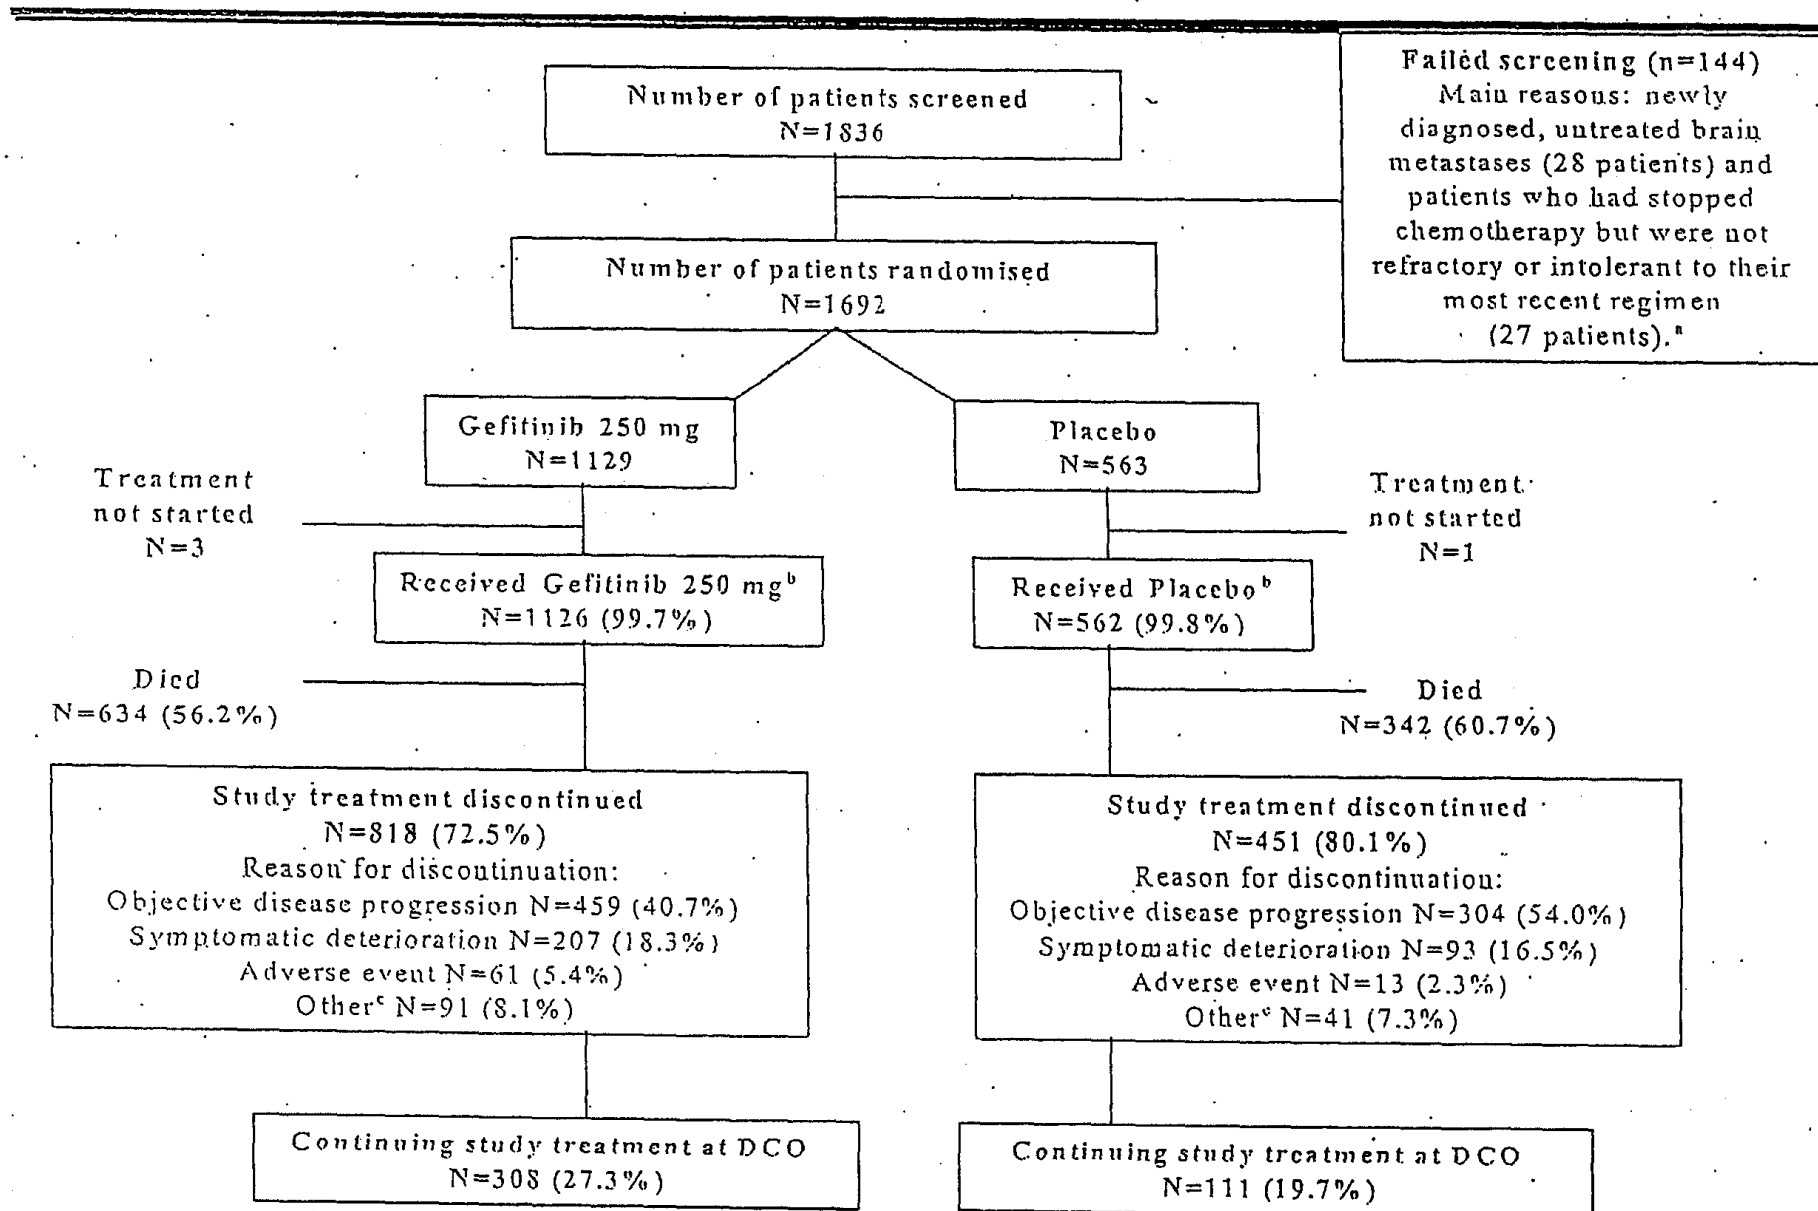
Number of patients screened
N=1836

Failed screening (n=144)
Main reasous: newly diagnosed, untreated brain metastases (28 patients) and patients who had stopped chemotherapy but were not refractory or intolerant to their most recent regimen (27 patients).$^a$

Number of patients randomised
N=1692

Gefitinib 250 mg
N=1129

Placebo
N=563

Treatment not started
N=3

Treatment not started
N=1

Received Gefitinib 250 mg$^b$
N=1126 (99.7%)

Received Placebo$^b$
N=562 (99.8%)

Died
N=634 (56.2%)

Died
N=342 (60.7%)

Study treatment discontinued
N=818 (72.5%)
Reason for discontinuation:
Objective disease progression N=459 (40.7%)
Symptomatic deterioration N=207 (18.3%)
Adverse event N=61 (5.4%)
Other$^c$ N=91 (8.1%)

Study treatment discontinued
N=451 (80.1%)
Reason for discontinuation:
Objective disease progression N=304 (54.0%)
Symptomatic deterioration N=93 (16.5%)
Adverse event N=13 (2.3%)
Other$^c$ N=41 (7.3%)

Continuing study treatment at DCO
N=308 (27.3%)

Continuing study treatment at DCO
N=111 (19.7%)